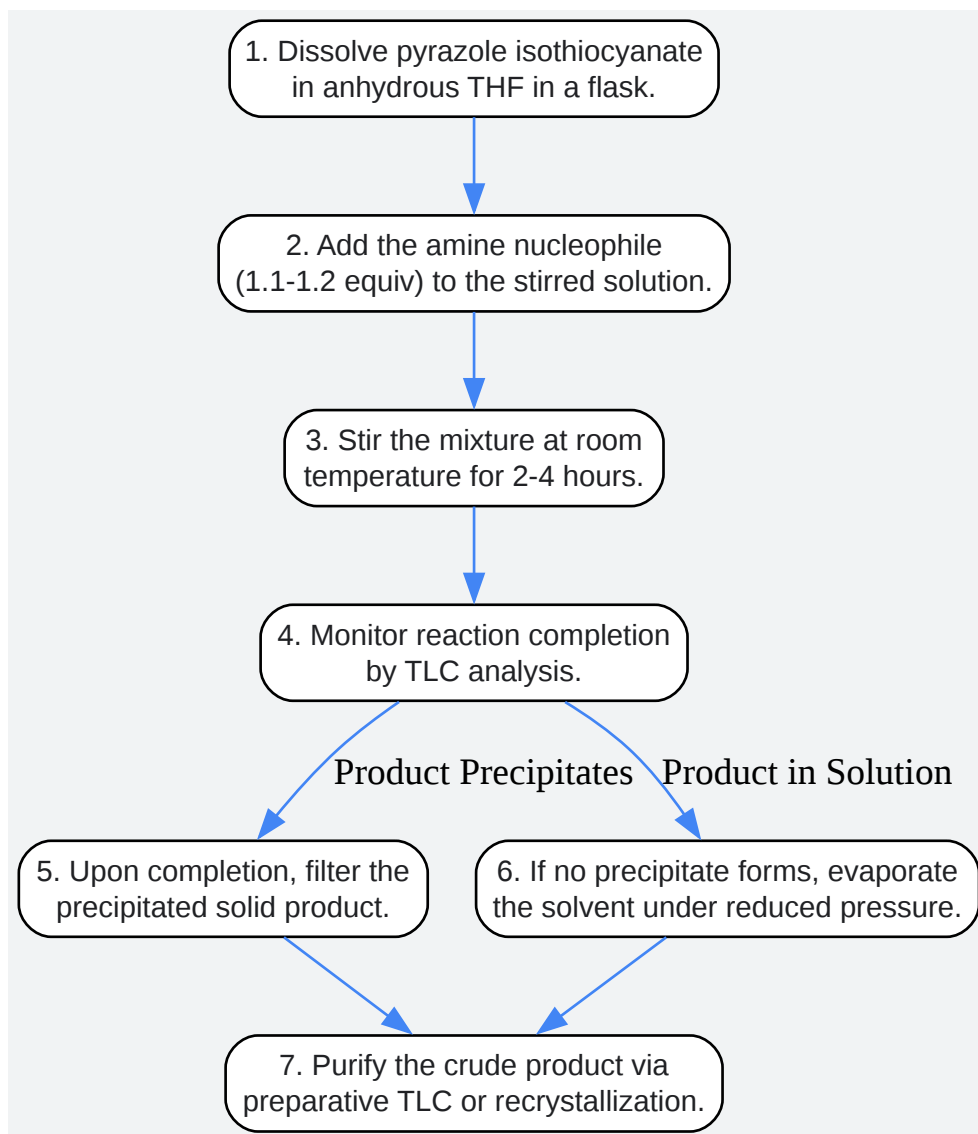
1. Dissolve pyrazole isothiocyanate in anhydrous THF in a flask.

2. Add the amine nucleophile (1.1-1.2 equiv) to the stirred solution.

3. Stir the mixture at room temperature for 2-4 hours.

4. Monitor reaction completion by TLC analysis.

Product Precipitates

Product in Solution

5. Upon completion, filter the precipitated solid product.

6. If no precipitate forms, evaporate the solvent under reduced pressure.

7. Purify the crude product via preparative TLC or recrystallization.